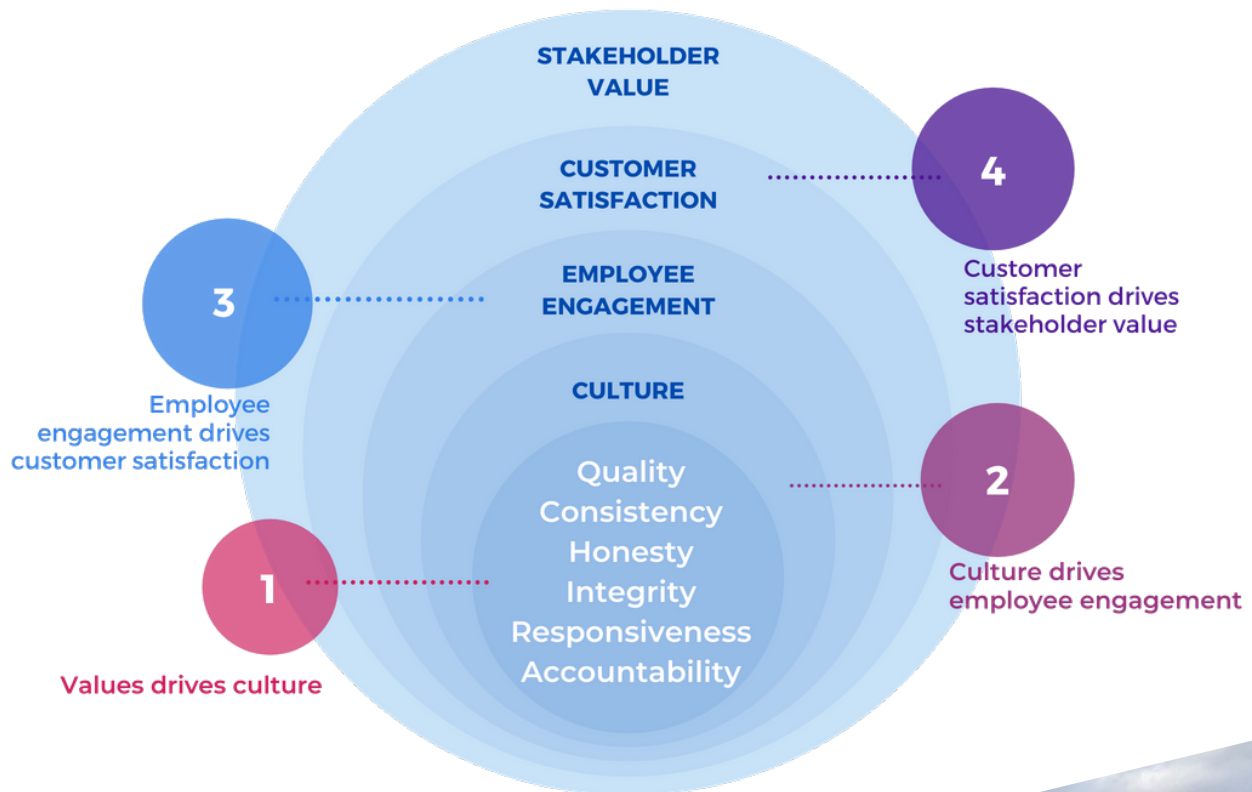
STAKEHOLDER VALUE

CUSTOMER SATISFACTION

4

Customer satisfaction drives stakeholder value

EMPLOYEE ENGAGEMENT

3

Employee engagement drives customer satisfaction

CULTURE

Quality
Consistency
Honesty
Integrity
Responsiveness
Accountability

2

Culture drives employee engagement

1

Values drives culture